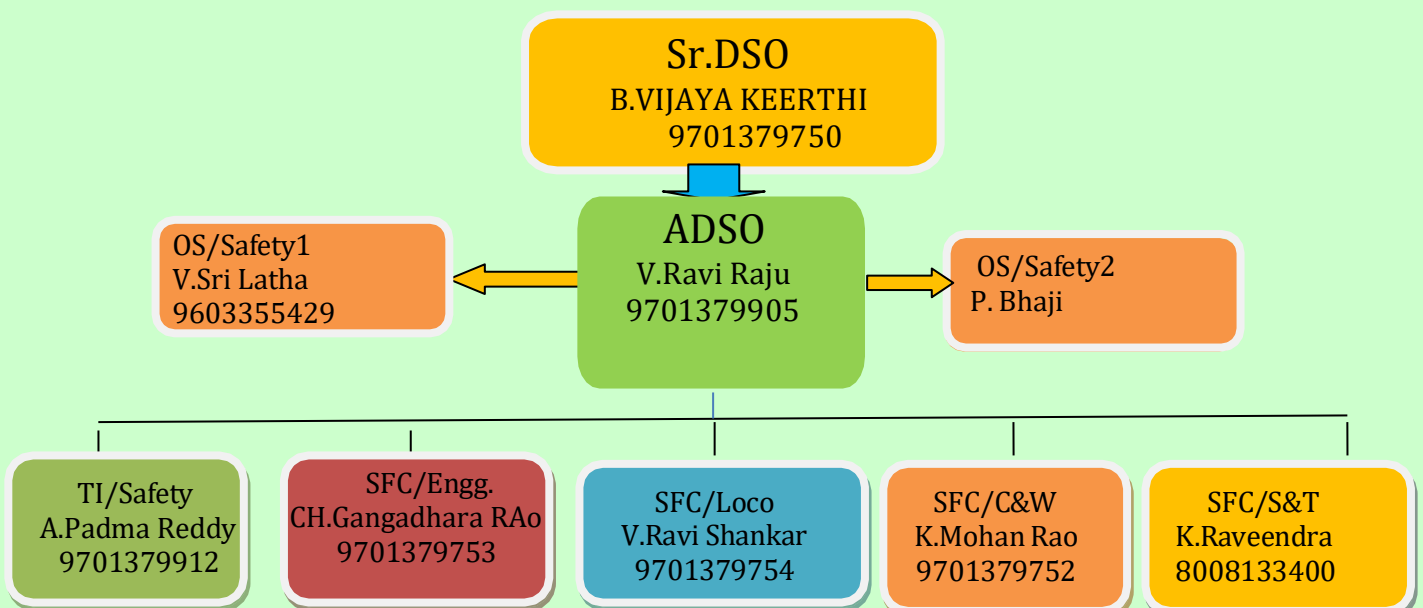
Sr.DSO
B.VIJAYA KEERTHI
9701379750

OS/Safety1
V.Sri Latha
9603355429

ADSO
V.Ravi Raju
9701379905

OS/Safety2
P. Bhaji

TI/Safety
A.Padma Reddy
9701379912

SFC/Engg.
CH.Gangadhara RAo
9701379753

SFC/Loco
V.Ravi Shankar
9701379754

SFC/C&W
K.Mohan Rao
9701379752

SFC/S&T
K.Raveendra
8008133400